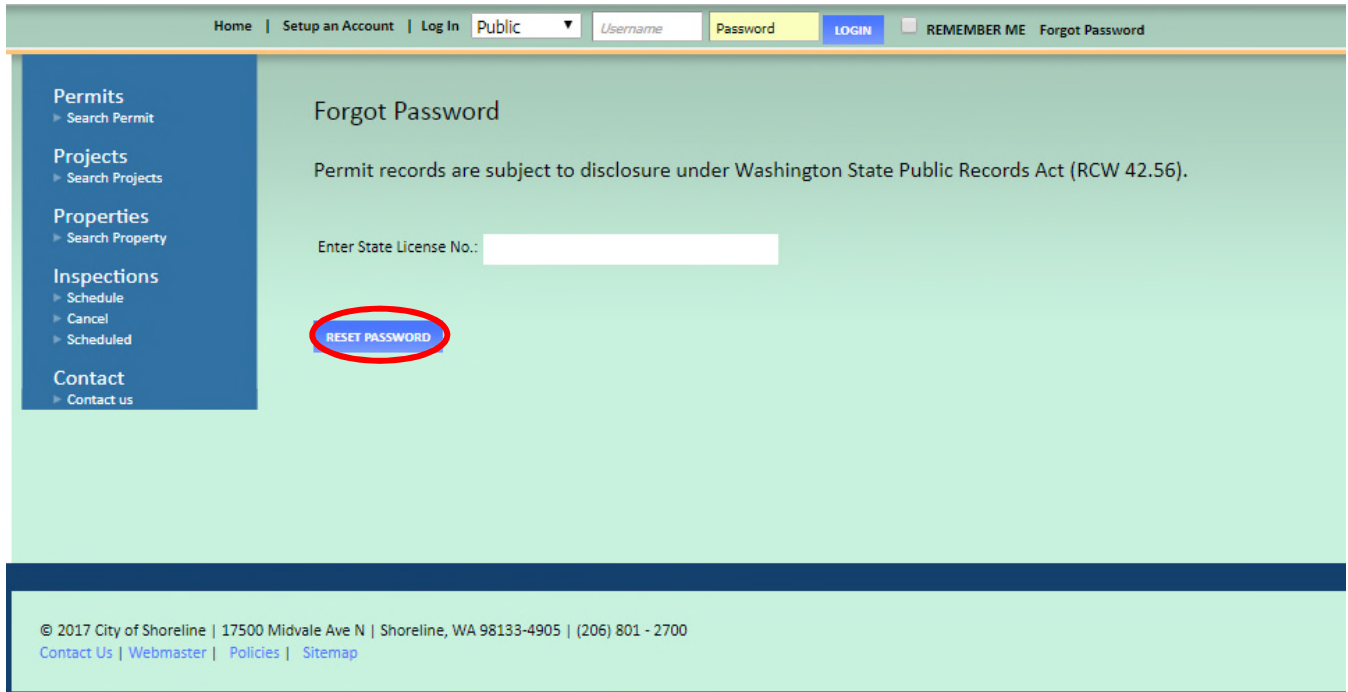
Home | Setup an Account | Log In Public Username Password LOGIN REMEMBER ME Forgot Password

Permits
Search Permit

Projects
Search Projects

Properties
Search Property

Inspections
Schedule
Cancel
Scheduled

Contact
Contact us

Forgot Password

Permit records are subject to disclosure under Washington State Public Records Act (RCW 42.56).

Enter State License No.:

RESET PASSWORD

© 2017 City of Shoreline | 17500 Midvale Ave N | Shoreline, WA 98133-4905 | (206) 801 - 2700
Contact Us | Webmaster | Policies | Sitemap